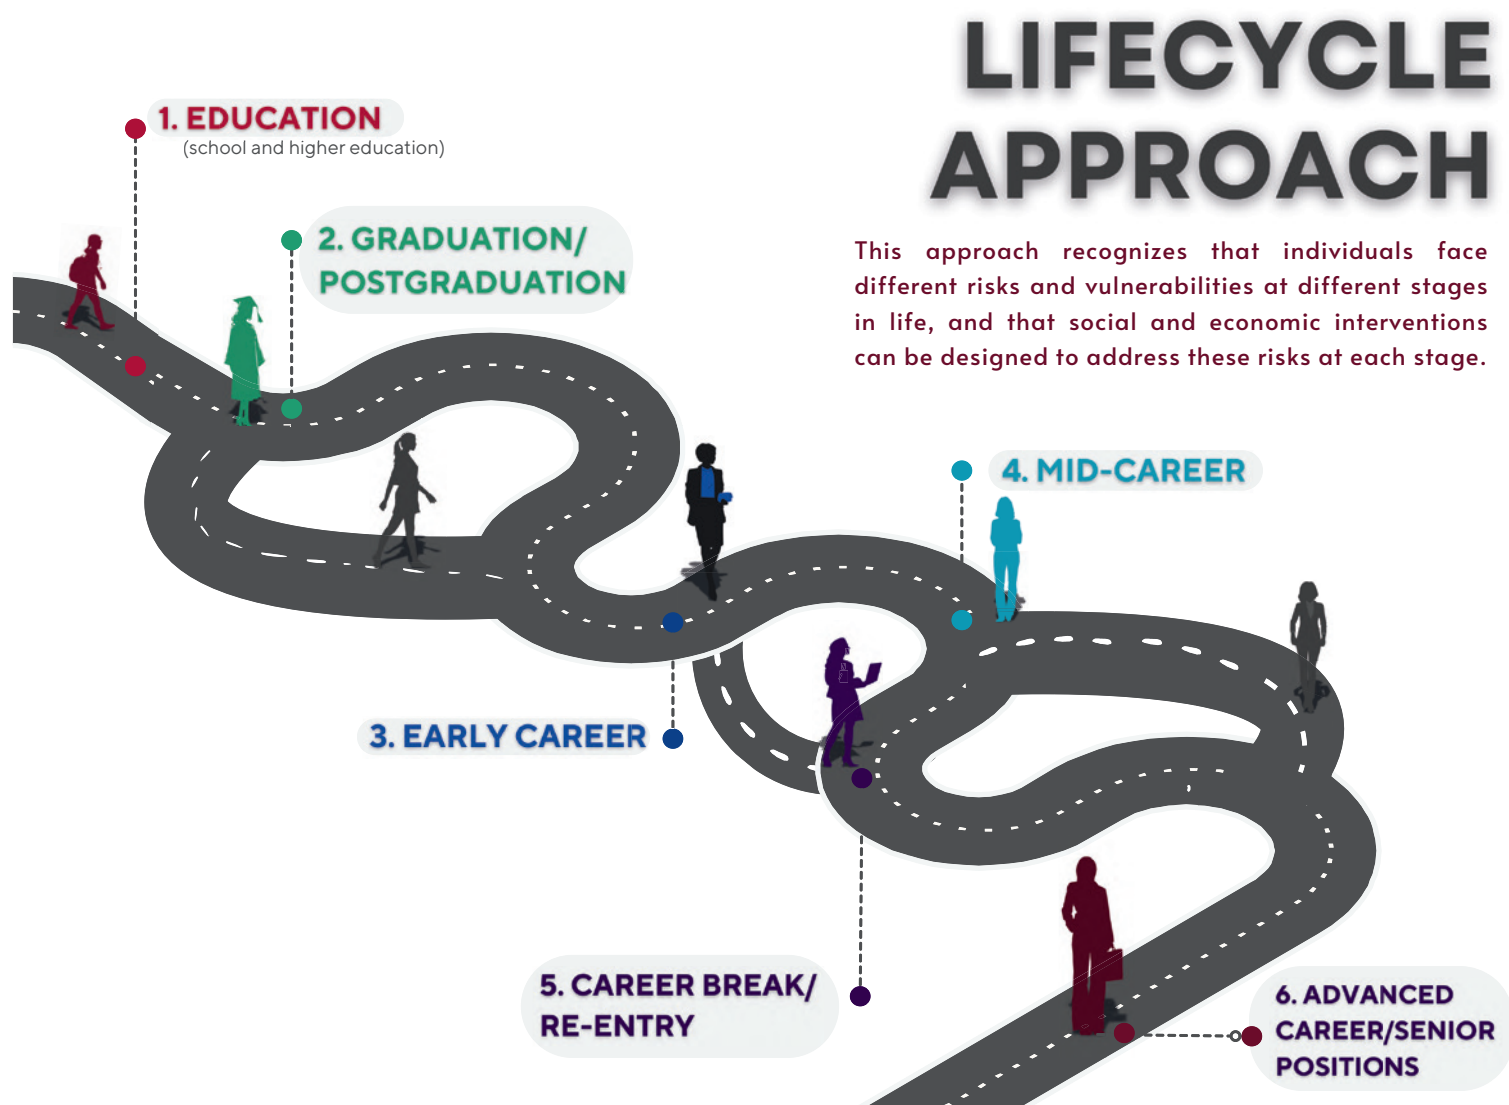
LIFECYCLE APPROACH

This approach recognizes that individuals face different risks and vulnerabilities at different stages in life, and that social and economic interventions can be designed to address these risks at each stage.

1. EDUCATION
(school and higher education)

2. GRADUATION/ POSTGRADUATION

3. EARLY CAREER

4. MID-CAREER

5. CAREER BREAK/ RE-ENTRY

6. ADVANCED CAREER/SENIOR POSITIONS